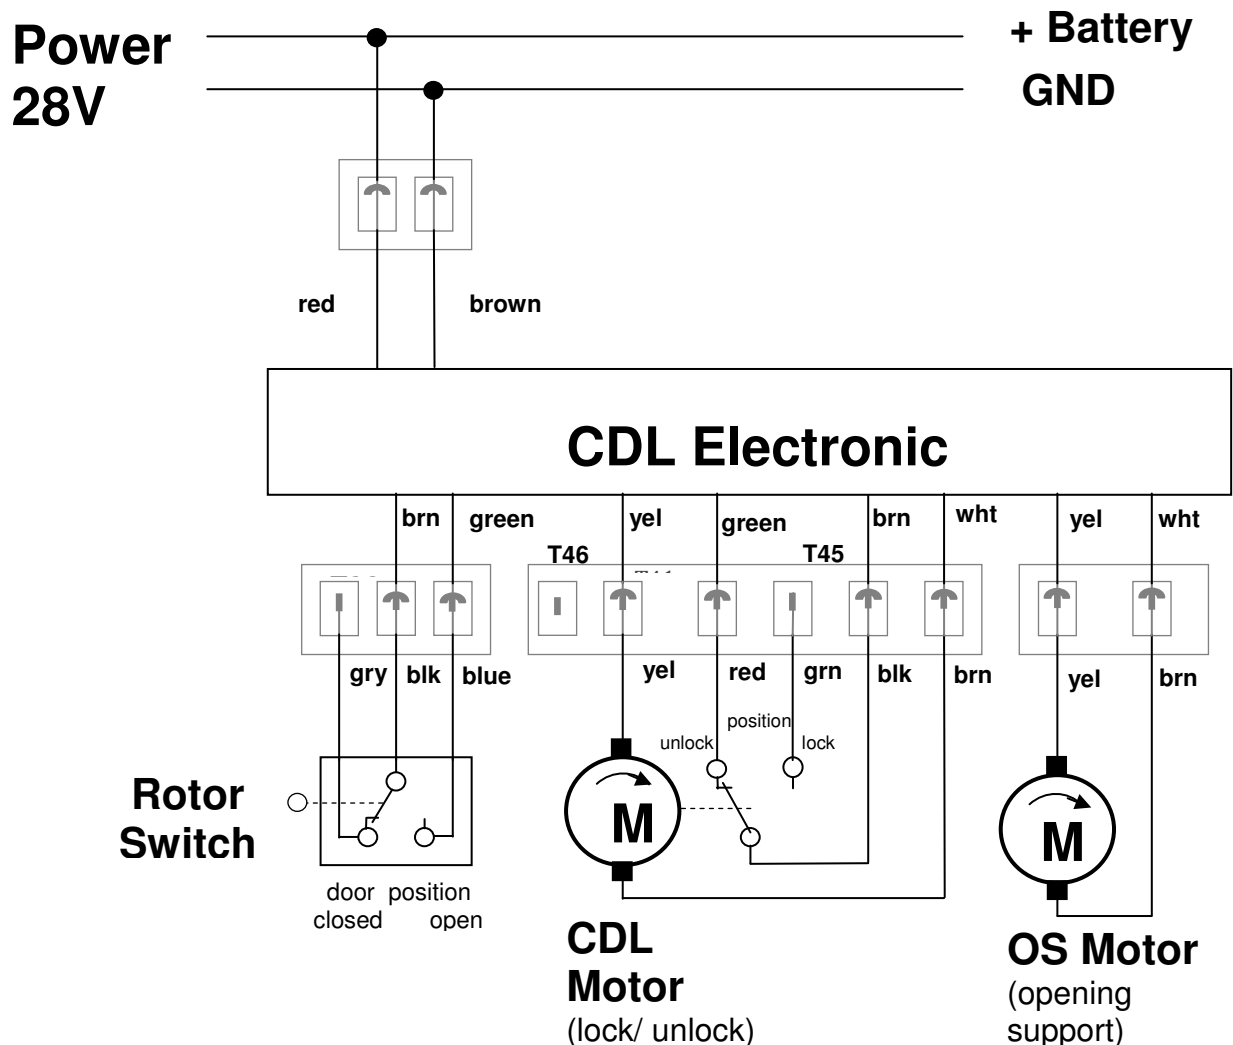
Power
28V

+ Battery
GND

red
brown

CDL Electronic

brn
green
yel
green
brn
wht
yel
wht

T46
T45

gry
blk
blue
yel
red
grn
blk
brn
yel
brn

position
unlock
lock

Rotor
Switch

door position
closed open

M

M

CDL
Motor
(lock/ unlock)

OS Motor
(opening
support)